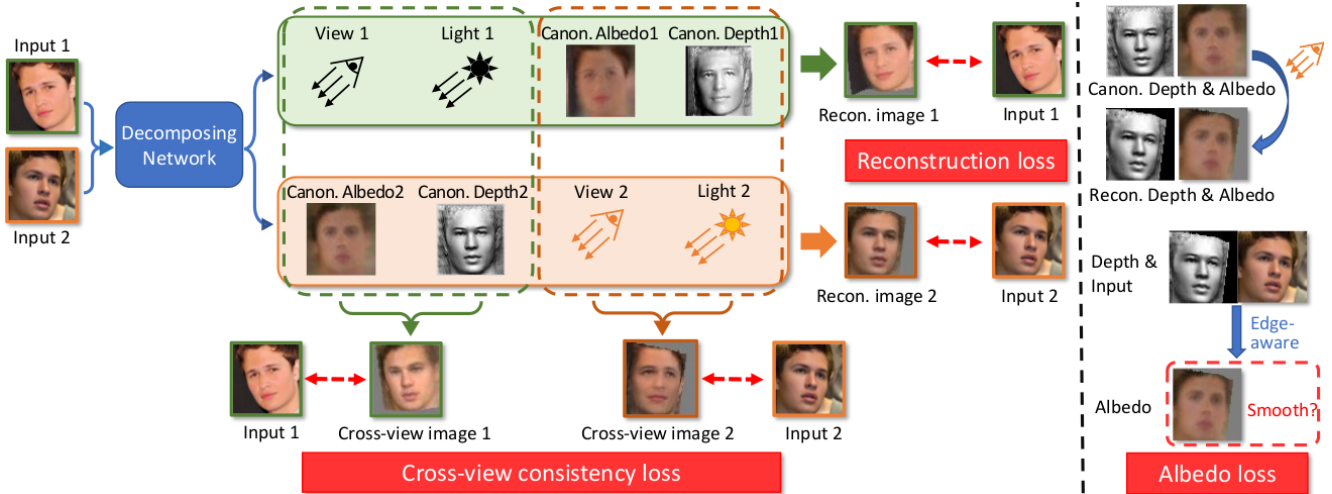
Input 1

Input 2

Decomposing Network

View 1

Light 1

Canon. Albedo1

Canon. Depth1

Canon. Albedo2

Canon. Depth2

View 2

Light 2

Recon. image 1

Input 1

Reconstruction loss

Recon. image 2

Input 2

Input 1

Cross-view image 1

Cross-view image 2

Input 2

Cross-view consistency loss

Canon. Depth & Albedo

Recon. Depth & Albedo

Depth & Input

Edge-aware

Albedo

Smooth?

Albedo loss